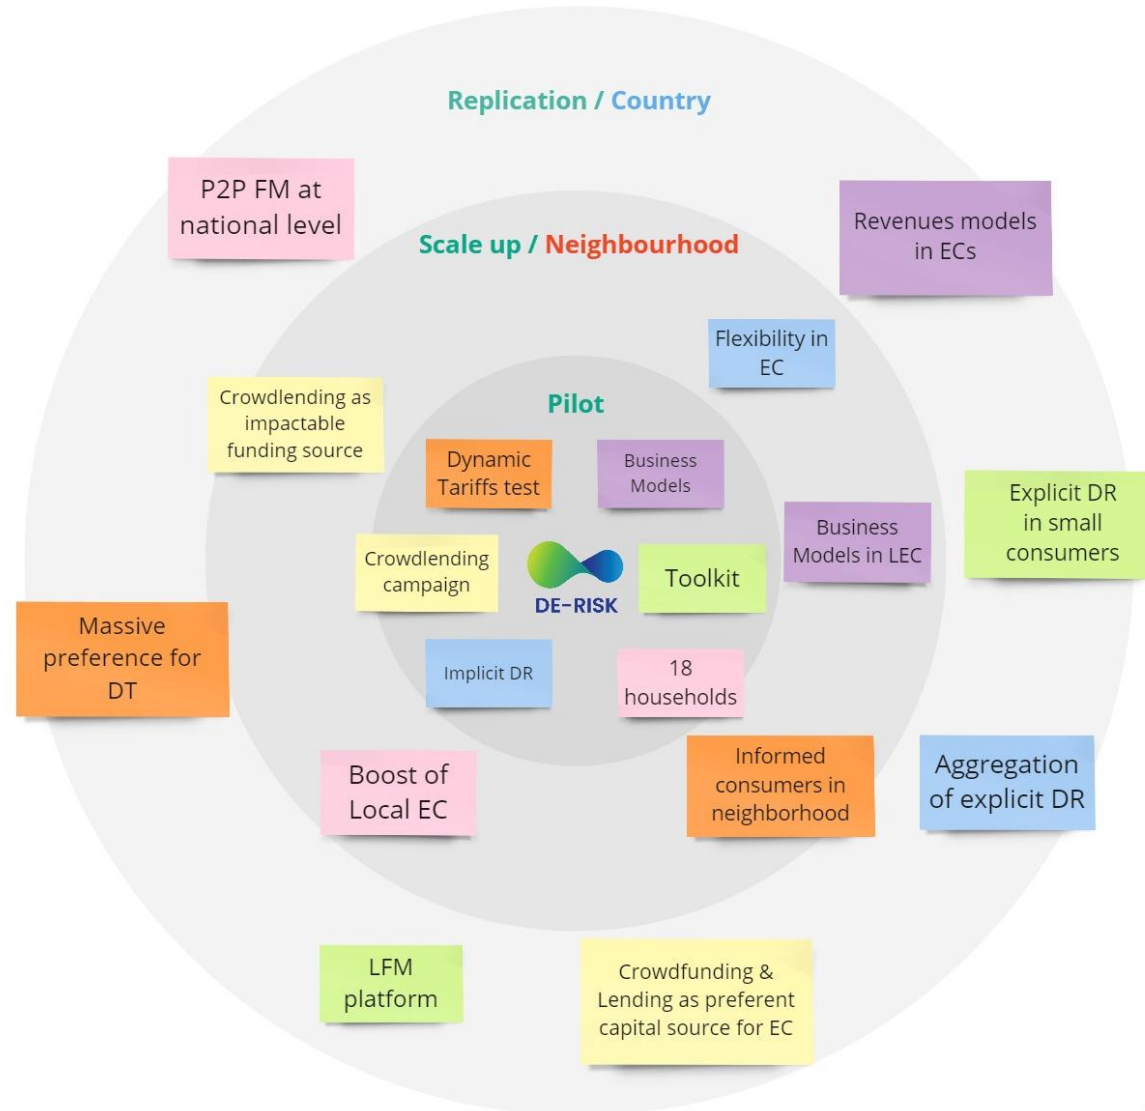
Replication / Country

P2P FM at national level

Revenues models in ECs

Scale up / Neighbourhood

Flexibility in EC

Crowdlending as impactable funding source

Pilot

Dynamic Tariffs test

Business Models

Explicit DR in small consumers

Business Models in LEC

Crowdlending campaign

DE-RISK

Toolkit

Massive preference for DT

Implicit DR

18 households

Boost of Local EC

Informed consumers in neighborhood

Aggregation of explicit DR

LFM platform

Crowdfunding & Lending as preferent capital source for EC